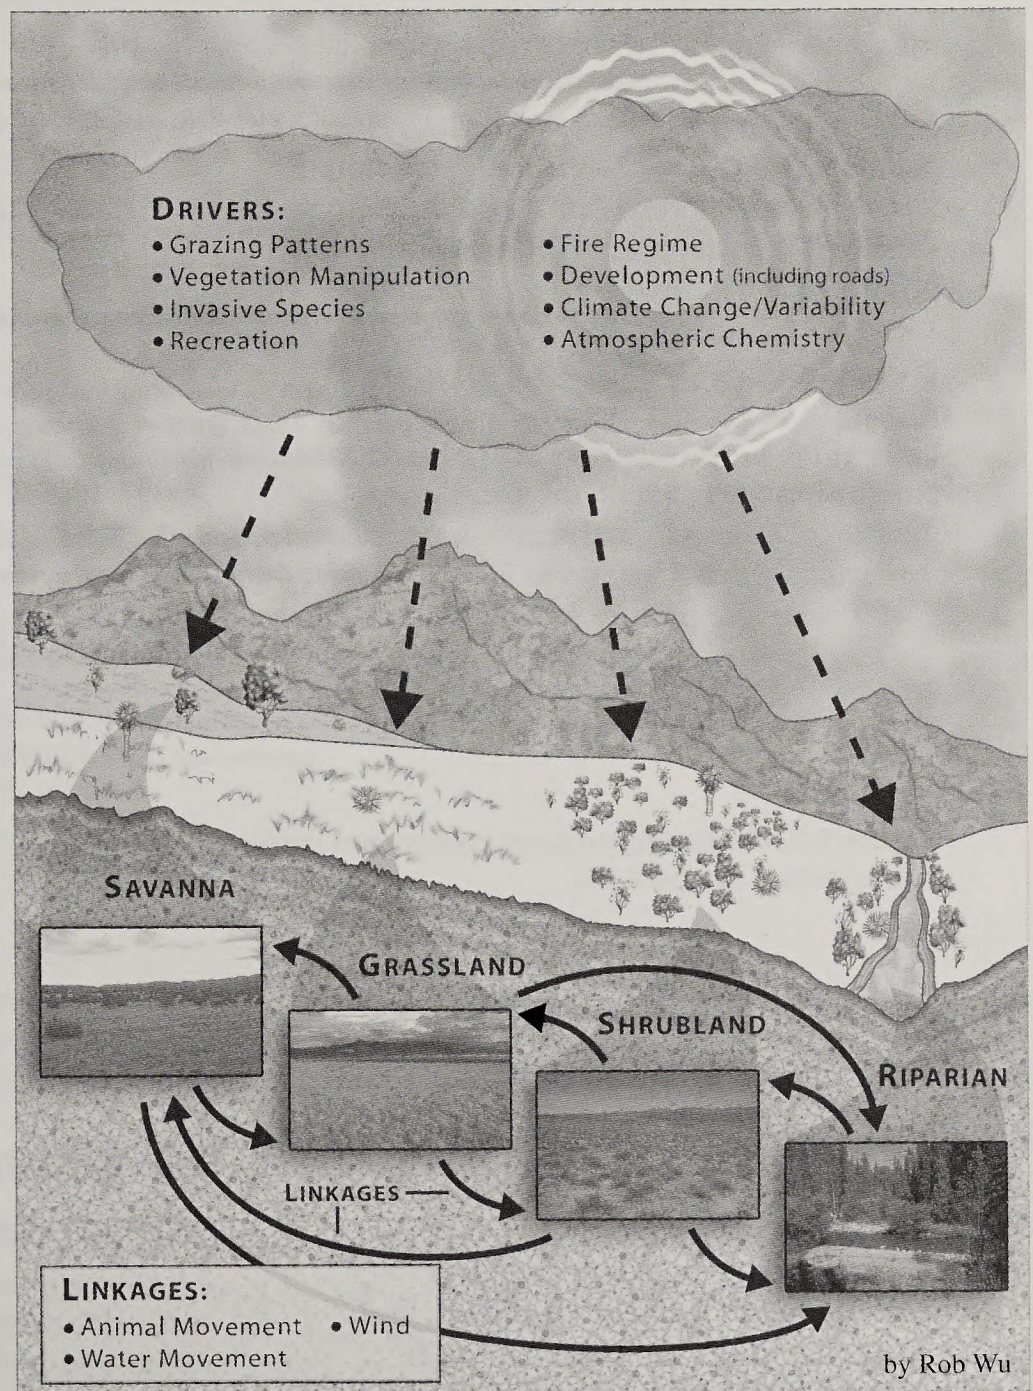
DRIVERS:
• Grazing Patterns
• Vegetation Manipulation
• Invasive Species
• Recreation
• Fire Regime
• Development (including roads)
• Climate Change/Variability
• Atmospheric Chemistry

SAVANNA

GRASSLAND

SHRUBLAND

RIPARIAN

LINKAGES

LINKAGES:
• Animal Movement
• Wind
• Water Movement

by Rob Wu